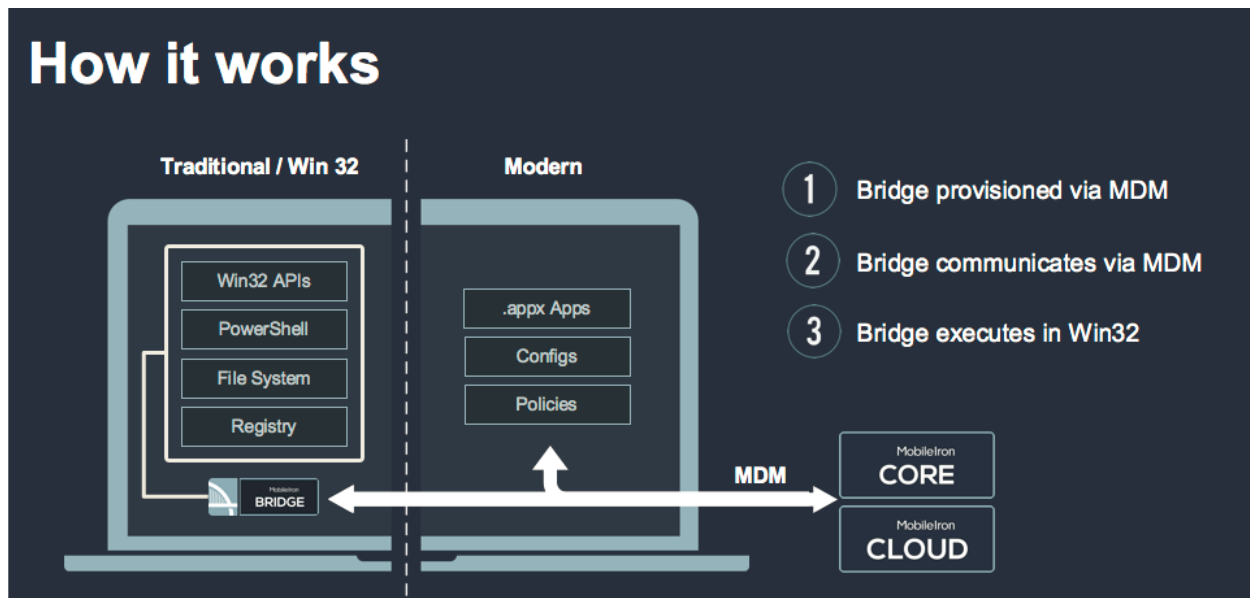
How it works

Traditional / Win 32

Modern

1 Bridge provisioned via MDM

2 Bridge communicates via MDM

3 Bridge executes in Win32

Win32 APIs

PowerShell

File System

Registry

.appx Apps

Configs

Policies

MobileIron BRIDGE

MDM

MobileIron CORE

MobileIron CLOUD